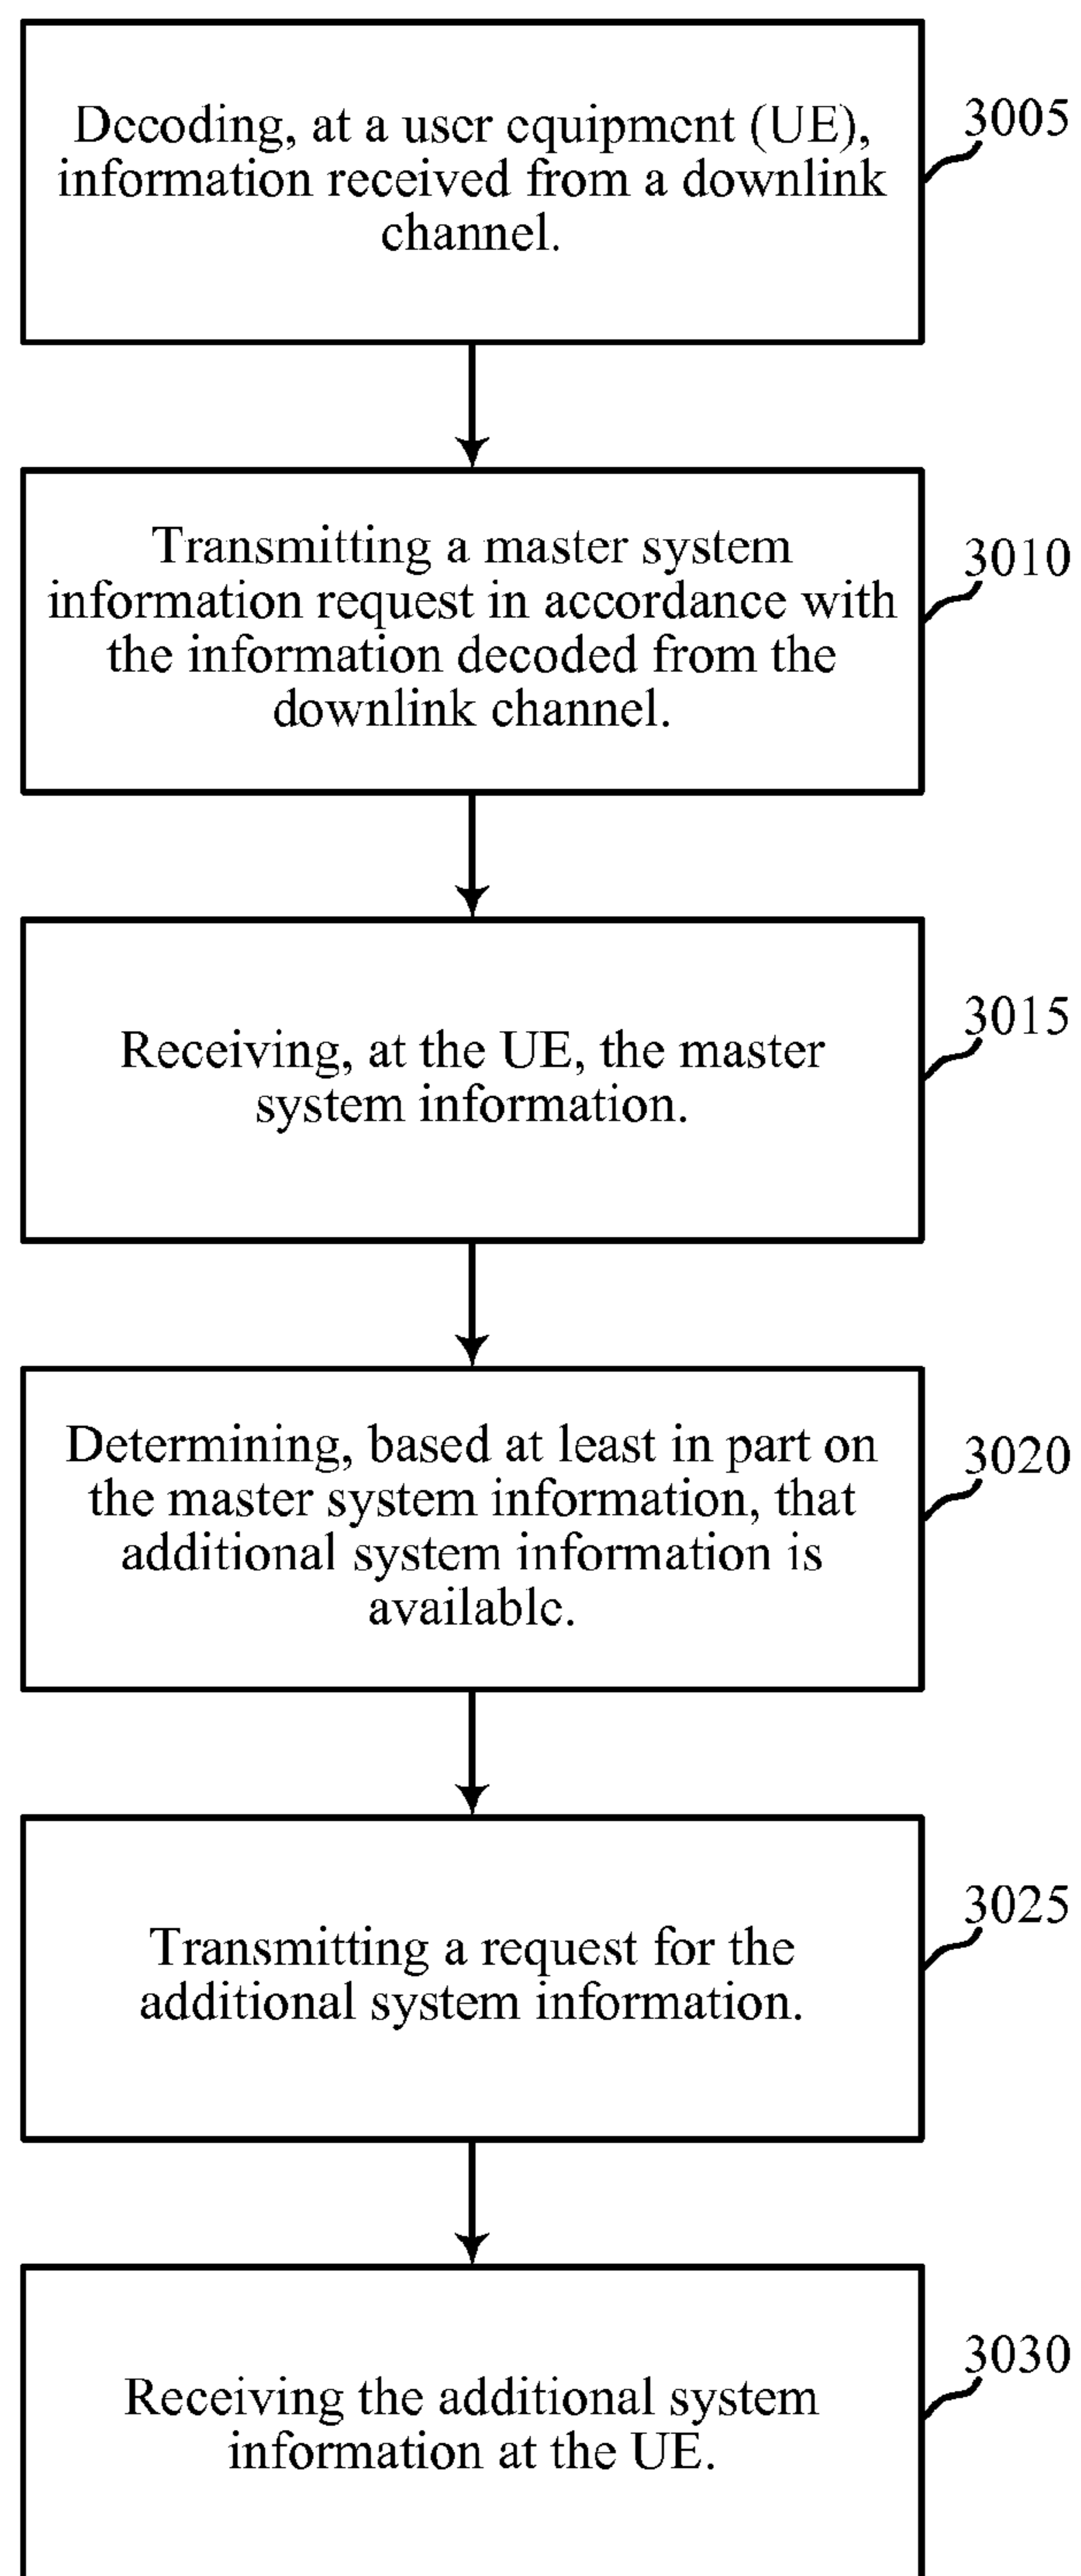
Decoding, at a user equipment (UE), information received from a downlink channel.

3005

Transmitting a master system information request in accordance with the information decoded from the downlink channel.

3010

Receiving, at the UE, the master system information.

3015

Determining, based at least in part on the master system information, that additional system information is available.

3020

Transmitting a request for the additional system information.

3025

Receiving the additional system information at the UE.

3030